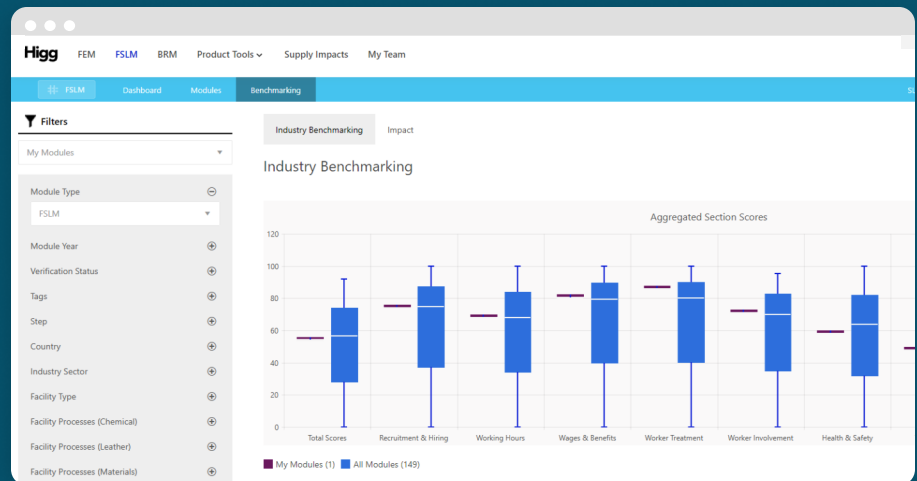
Higg FEM FSLM BRM Product Tools Supply Impacts My Team

FSLM Dashboard Modules Benchmarking SL

Filters

My Modules

Module Type

FSLM

Module Year

Verification Status

Tags

Step

Country

Industry Sector

Facility Type

Facility Processes (Chemical)

Facility Processes (Leather)

Facility Processes (Materials)

Industry Benchmarking Impact

Industry Benchmarking

Aggregated Section Scores

120
100
80
60
40
20
0

Total Scores Recruitment & Hiring Working Hours Wages & Benefits Worker Treatment Worker Involvement Health & Safety

My Modules (1) All Modules (149)